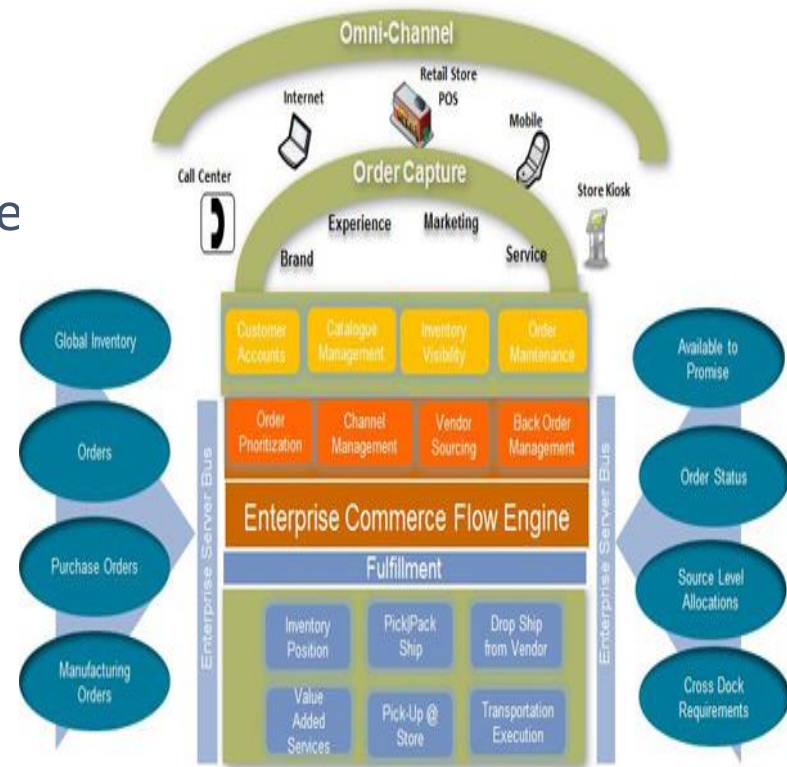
Omni-Channel

Internet

Retail Store POS

Mobile

Call Center

Order Capture

Store Kiosk

Experience

Marketing

Brand

Service

e

Global Inventory

Orders

Purchase Orders

Manufacturing Orders

Customer Accounts

Catalogue Management

Inventory Visibility

Order Maintenance

Order Prioritization

Channel Management

Vendor Sourcing

Back Order Management

Enterprise Server Bus

Enterprise Commerce Flow Engine

Fulfillment

Inventory Position

Pick|Pack Ship

Drop Ship from Vendor

Value Added Services

Pick-Up @ Store

Transportation Execution

Enterprise Server Bus

Available to Promise

Order Status

Source Level Allocations

Cross Dock Requirements